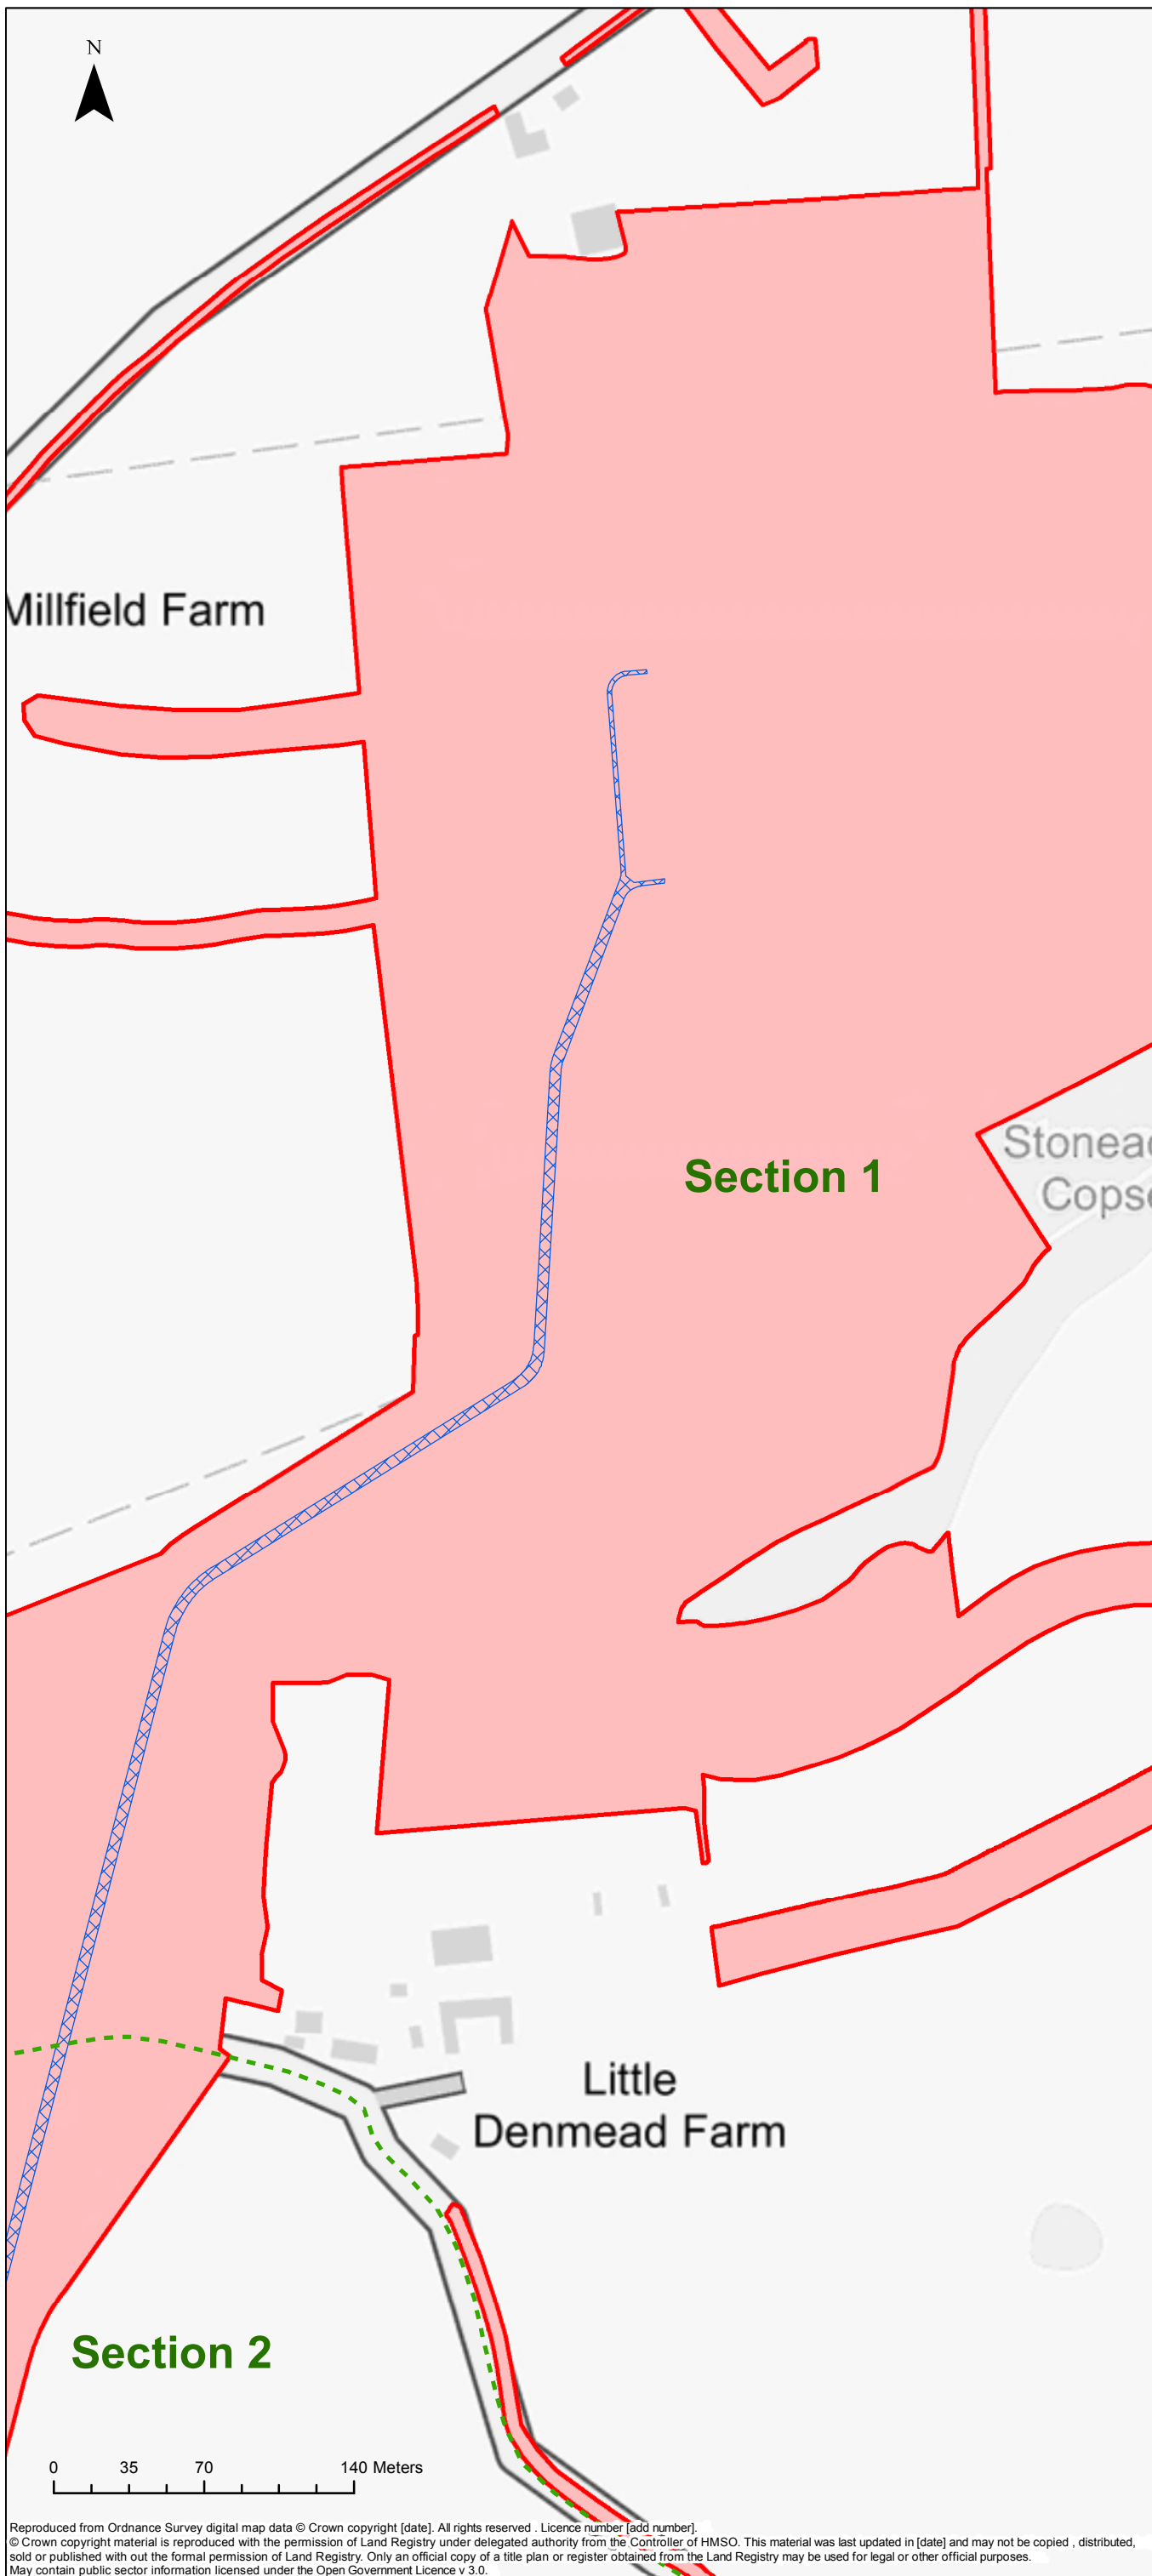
N

Millfield Farm

Section 1

Stonead
Copse

Little
Denmead Farm

Section 2

0 35 70 140 Meters

Reproduced from Ordnance Survey digital map data © Crown copyright [date]. All rights reserved . Licence number [add number].
© Crown copyright material is reproduced with the permission of Land Registry under delegated authority from the Controller of HMSO. This material was last updated in [date] and may not be copied , distributed, sold or published with out the formal permission of Land Registry. Only an official copy of a title plan or register obtained from the Land Registry may be used for legal or other official purposes.
May contain public sector information licensed under the Open Government Licence v 3.0.